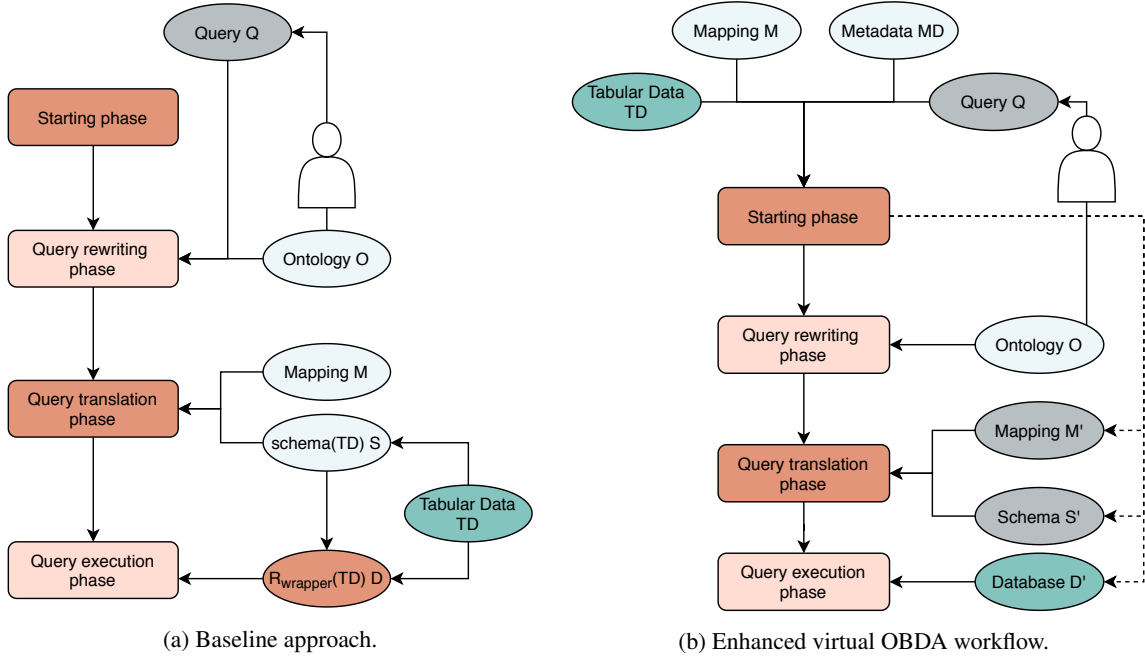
Query Q

Starting phase

Query rewriting phase

Ontology O

Query translation phase

Mapping M

schema(TD) S

Tabular Data TD

Query execution phase

$R_{wrapper}$(TD) D

(a) Baseline approach.

Mapping M

Metadata MD

Tabular Data TD

Query Q

Starting phase

Query rewriting phase

Ontology O

Mapping M'

Query translation phase

Schema S'

Query execution phase

Database D'

(b) Enhanced virtual OBDA workflow.